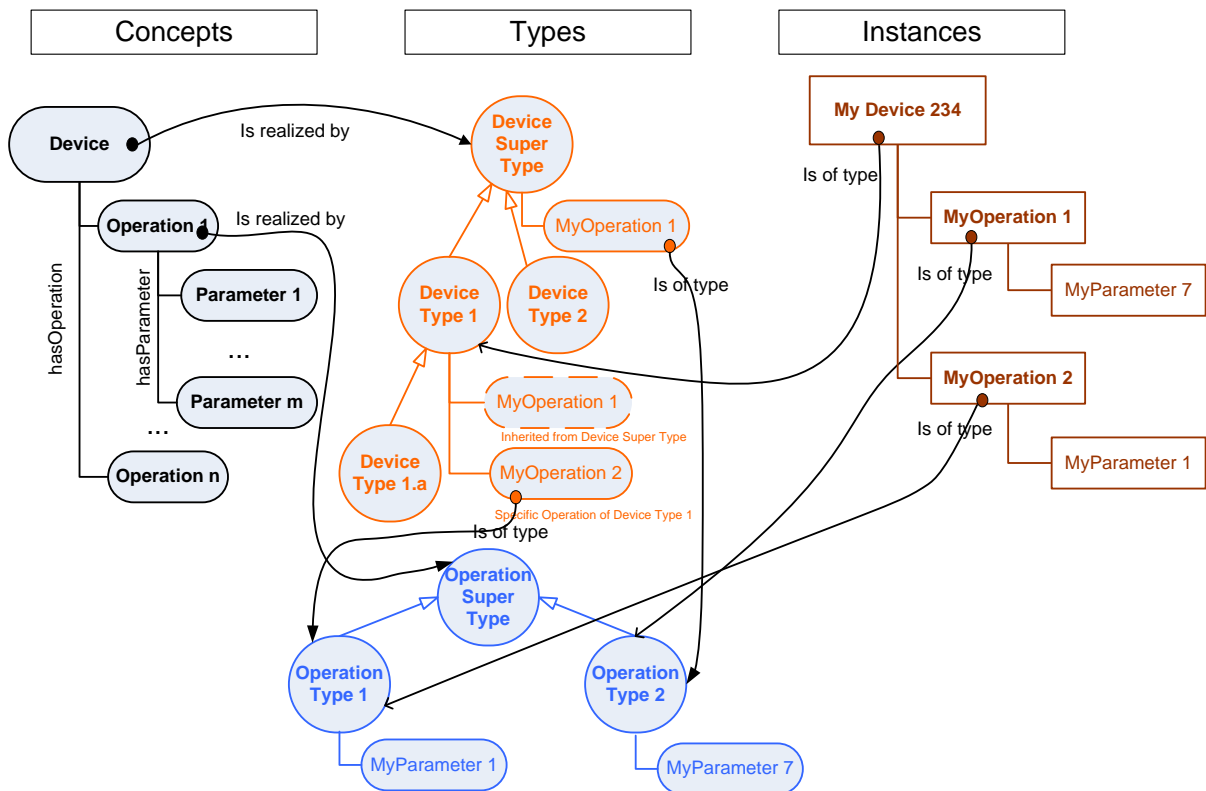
Concepts

Types

Instances

Device

Is realized by

Device Super Type

My Device 234

Is of type

Operation 1

Is realized by

MyOperation 1

MyOperation 1

hasOperation

hasParameter

Parameter 1

Is of type

Is of type

MyParameter 7

Device Type 1

Device Type 2

…

Parameter m

MyOperation 1

MyOperation 2

…

Inherited from Device Super Type

Is of type

Device Type 1.a

Operation n

MyOperation 2

MyParameter 1

Specific Operation of Device Type 1

Is of type

Operation Super Type

Operation Type 1

Operation Type 2

MyParameter 1

MyParameter 7